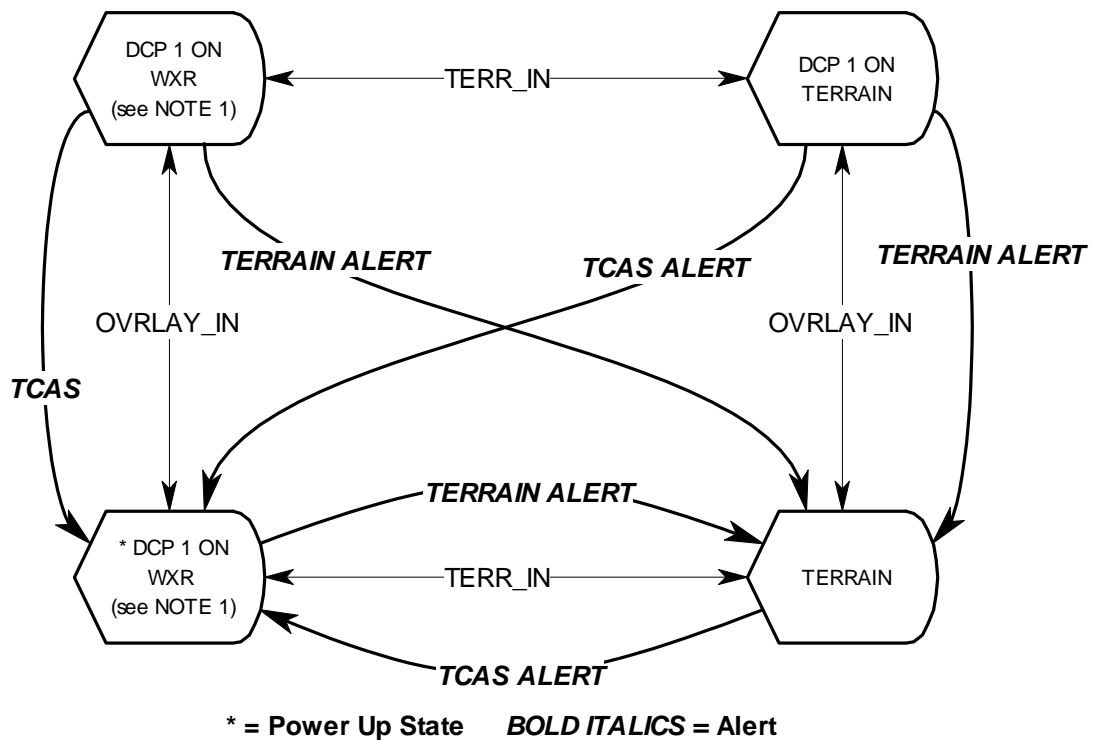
DCP 1 ON WXR (see NOTE 1)

TERR_IN

DCP 1 ON TERRAIN

TERRAIN ALERT

TCAS ALERT

TERRAIN ALERT

OVRLAY_IN

OVRLAY_IN

TCAS

TERRAIN ALERT

* DCP 1 ON WXR (see NOTE 1)

TERR_IN

TERRAIN

TCAS ALERT

* = Power Up State    BOLD ITALICS = Alert